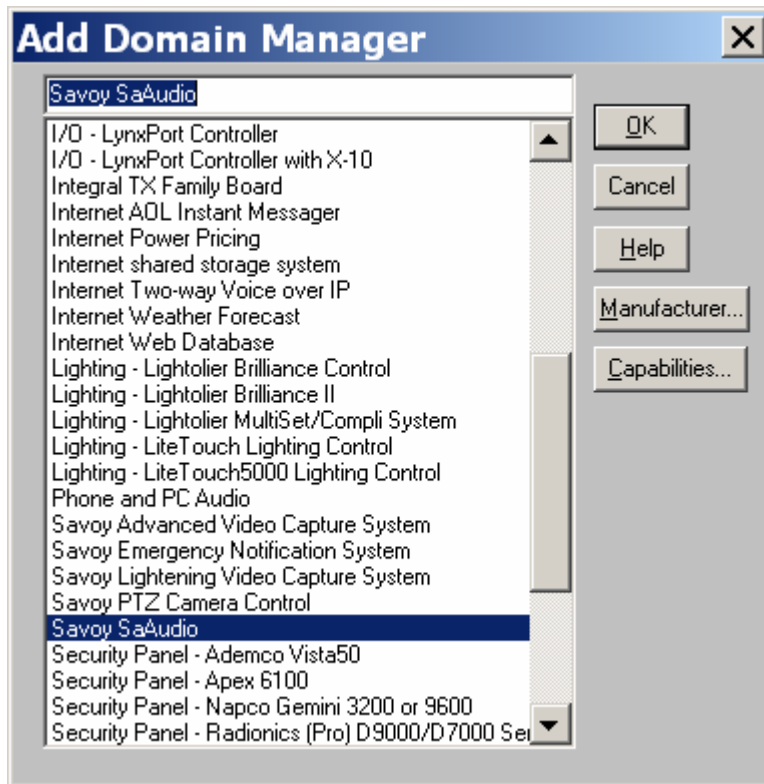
Add Domain Manager

Savoy SaAudio

I/O - LynxPort Controller
I/O - LynxPort Controller with X-10
Integral TX Family Board
Internet AOL Instant Messager
Internet Power Pricing
Internet shared storage system
Internet Two-way Voice over IP
Internet Weather Forecast
Internet Web Database
Lighting - Lightolier Brilliance Control
Lighting - Lightolier Brilliance II
Lighting - Lightolier MultiSet/Compli System
Lighting - LiteTouch Lighting Control
Lighting - LiteTouch5000 Lighting Control
Phone and PC Audio
Savoy Advanced Video Capture System
Savoy Emergency Notification System
Savoy Lightening Video Capture System
Savoy PTZ Camera Control
Savoy SaAudio
Security Panel - Ademco Vista50
Security Panel - Apex 6100
Security Panel - Napco Gemini 3200 or 9600
Security Panel - Radionics (Pro) D9000/D7000 Se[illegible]

OK
Cancel
Help
Manufacturer...
Capabilities...